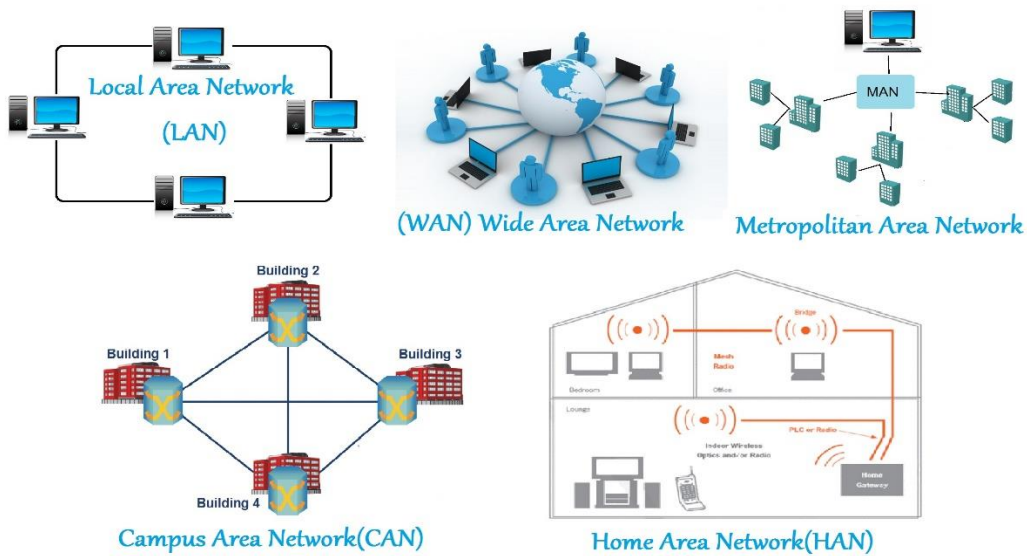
Local Area Network

(LAN)

(WAN) Wide Area Network

MAN

Metropolitan Area Network

Building 2

Building 1

Building 3

Building 4

Campus Area Network(CAN)

Bridge

Mesh Radio

Bedroom

Office

Lounge

PLC or Radio

Indoor Wireless Optics and/or Radio

Home Gateway

Home Area Network(HAN)